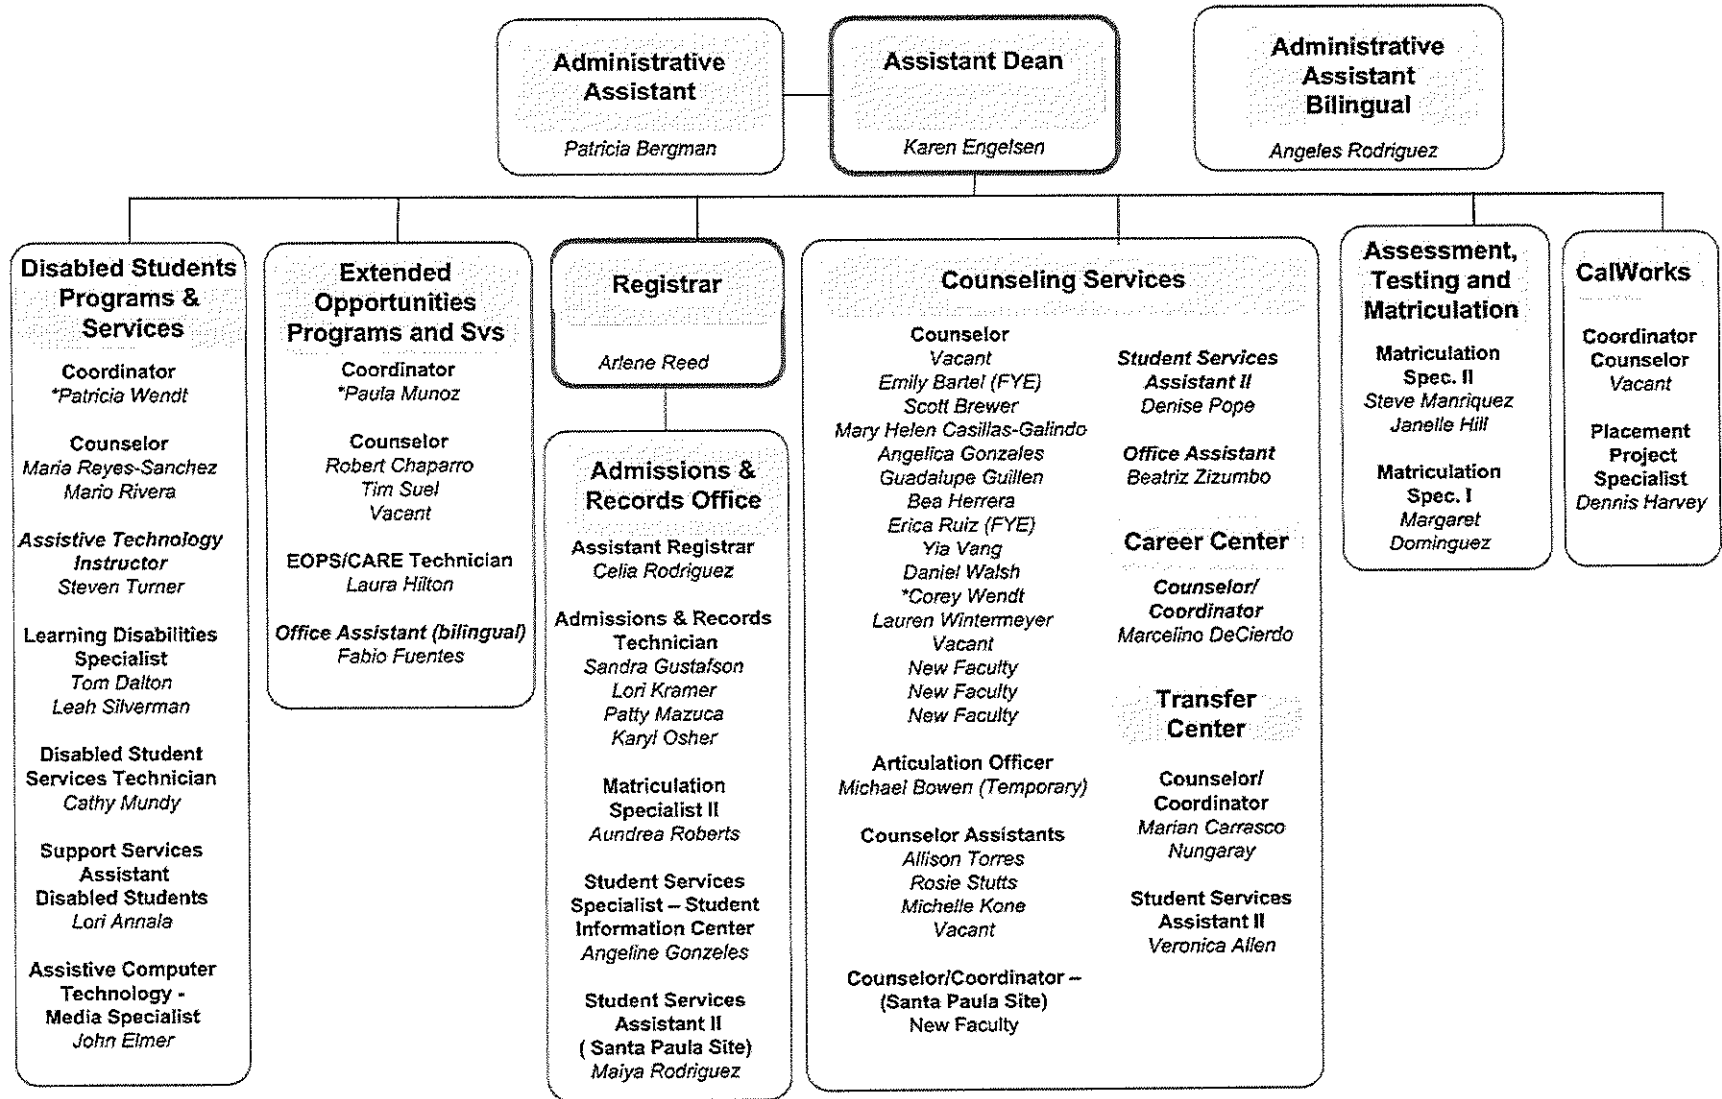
Administrative Assistant
Patricia Bergman

Assistant Dean
Karen Engelsen

Administrative Assistant Bilingual
Angeles Rodriguez

Disabled Students Programs & Services

Coordinator
*Patricia Wendt

Counselor
Maria Reyes-Sanchez
Mario Rivera

Assistive Technology Instructor
Steven Turner

Learning Disabilities Specialist
Tom Dalton
Leah Silverman

Disabled Student Services Technician
Cathy Mundy

Support Services Assistant Disabled Students
Lori Annala

Assistive Computer Technology - Media Specialist
John Elmer

Extended Opportunities Programs and Svs

Coordinator
*Paula Munoz

Counselor
Robert Chaparro
Tim Suel
Vacant

EOPS/CARE Technician
Laura Hilton

Office Assistant (bilingual)
Fabio Fuentes

Registrar
Arlene Reed

Admissions & Records Office

Assistant Registrar
Celia Rodriguez

Admissions & Records Technician
Sandra Gustafson
Lori Kramer
Patty Mazuca
Karyl Osher

Matriculation Specialist II
Aundrea Roberts

Student Services Specialist – Student Information Center
Angeline Gonzeles

Student Services Assistant II
( Santa Paula Site)
Maiya Rodriguez

Counseling Services

Counselor
Vacant
Emily Bartel (FYE)
Scott Brewer
Mary Helen Casillas-Galindo
Angelica Gonzales
Guadalupe Guillen
Bea Herrera
Erica Ruiz (FYE)
Yia Vang
Daniel Walsh
*Corey Wendt
Lauren Wintermeyer
Vacant
New Faculty
New Faculty
New Faculty

Articulation Officer
Michael Bowen (Temporary)

Counselor Assistants
Allison Torres
Rosie Stutts
Michelle Kone
Vacant

Counselor/Coordinator – (Santa Paula Site)
New Faculty

Student Services Assistant II
Denise Pope

Office Assistant
Beatriz Zizumbo

Career Center

Counselor/ Coordinator
Marcelino DeCierdo

Transfer Center

Counselor/ Coordinator
Marian Carrasco Nungaray

Student Services Assistant II
Veronica Allen

Assessment, Testing and Matriculation

Matriculation Spec. II
Steve Manriquez
Janelle Hill

Matriculation Spec. I
Margaret Dominguez

CalWorks

Coordinator Counselor
Vacant

Placement Project Specialist
Dennis Harvey